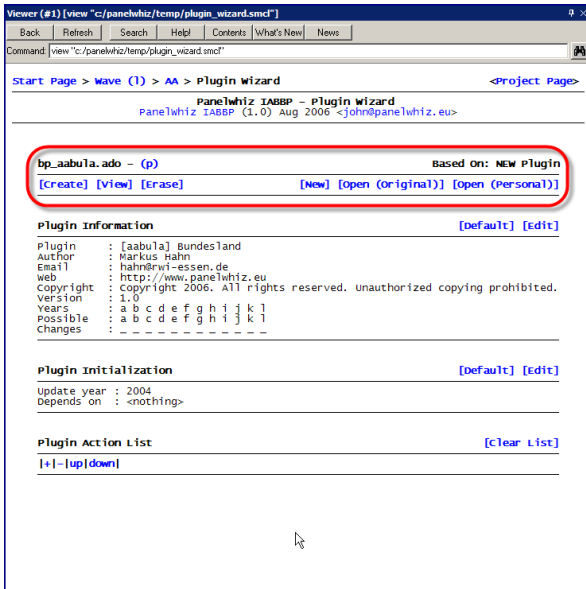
Viewer (#1) [view "c:/panelwhiz/temp/plugin_wizard.smcl"]

Back | Refresh | Search | Help! | Contents | What's New | News

Command: view "c:/panelwhiz/temp/plugin_wizard.smcl"

Start Page > Wave (l) > AA > Plugin Wizard <Project Page>

Panelwhiz IABBP - Plugin Wizard
Panelwhiz IABBP (1.0) Aug 2006 <john@panelwhiz.eu>

bp_aabula.ado - (p) Based On: NEW Plugin
[Create] [View] [Erase] [New] [Open (Original)] [Open (Personal)]

Plugin Information [Default] [Edit]

| | | |
|---|---|---|
| Plugin | : | [aabula] Bundesland |
| Author | : | Markus Hahn |
| Email | : | hahn@rwi-essen.de |
| Web | : | http://www.panelwhiz.eu |
| Copyright | : | Copyright 2006. All rights reserved. Unauthorized copying prohibited. |
| Version | : | 1.0 |
| Years | : | a b c d e f g h i j k l |
| Possible | : | a b c d e f g h i j k l |
| Changes | : | _ _ _ _ _ _ _ _ _ _ _ _ |

Plugin Initialization [Default] [Edit]

Update year : 2004
Depends on : <nothing>

Plugin Action List [Clear List]

|+|-|up|down|